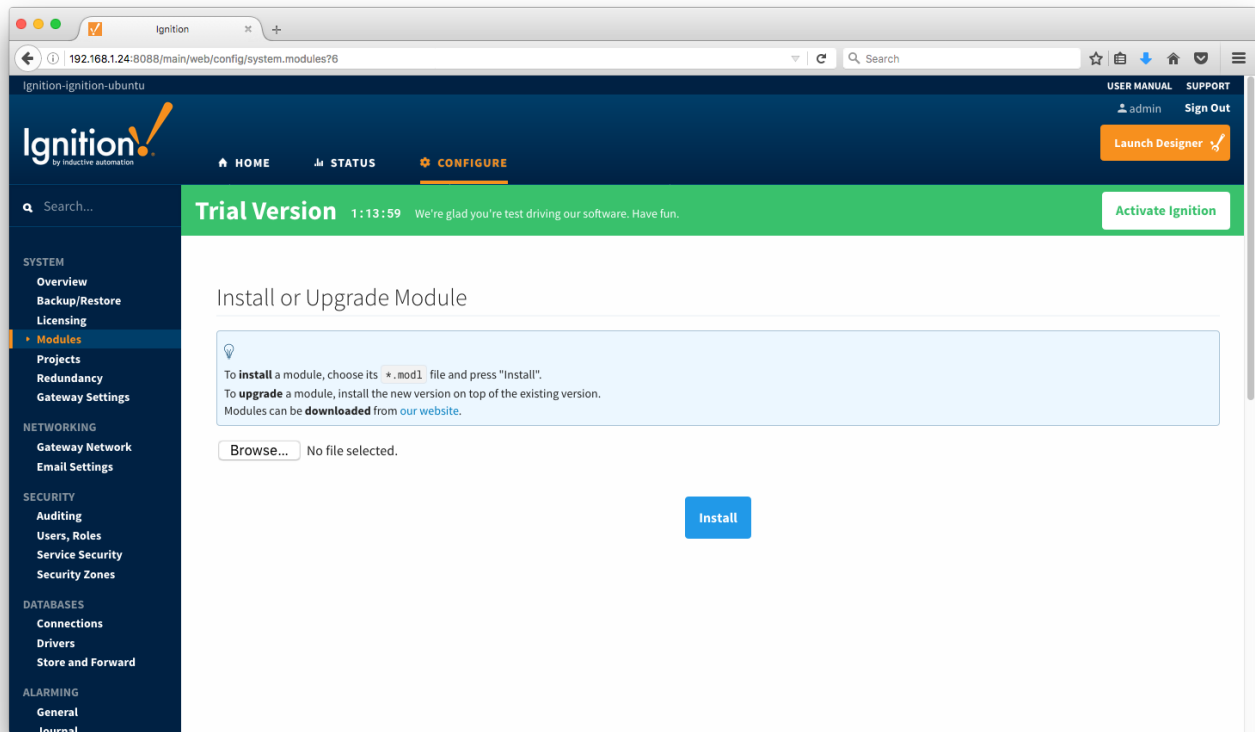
Ignition

192.168.1.24:8088/main/web/config/system.modules?6

Search

Ignition-ignition-ubuntu

USER MANUAL SUPPORT

admin Sign Out

Ignition! by inductive automation

HOME STATUS CONFIGURE

Launch Designer

Search...

Trial Version 1:13:59 We're glad you're test driving our software. Have fun.

Activate Ignition

SYSTEM
Overview
Backup/Restore
Licensing
Modules
Projects
Redundancy
Gateway Settings

NETWORKING
Gateway Network
Email Settings

SECURITY
Auditing
Users, Roles
Service Security
Security Zones

DATABASES
Connections
Drivers
Store and Forward

ALARMING
General
Journal

Install or Upgrade Module

To **install** a module, choose its *.modl file and press "Install".
To **upgrade** a module, install the new version on top of the existing version.
Modules can be **downloaded** from our website.

Browse... No file selected.

Install